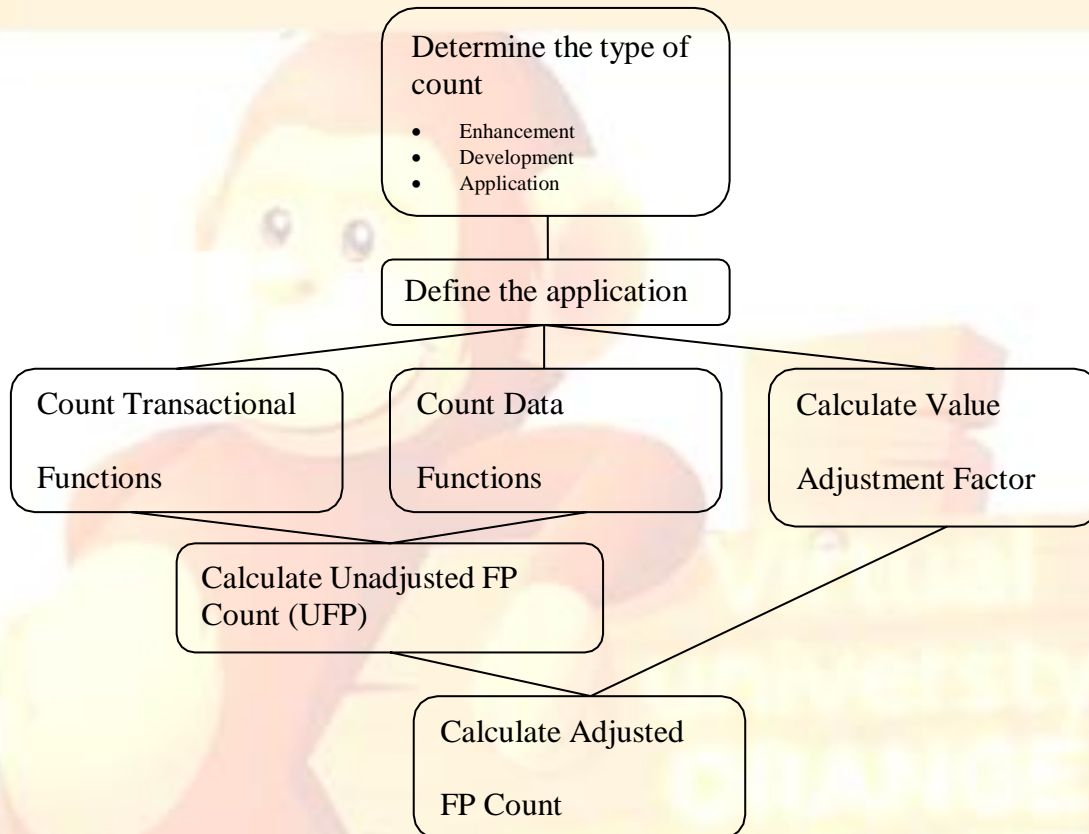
Determine the type of count

- Enhancement
- Development
- Application

Define the application

Count Transactional Functions

Count Data Functions

Calculate Value Adjustment Factor

Calculate Unadjusted FP Count (UFP)

Calculate Adjusted FP Count